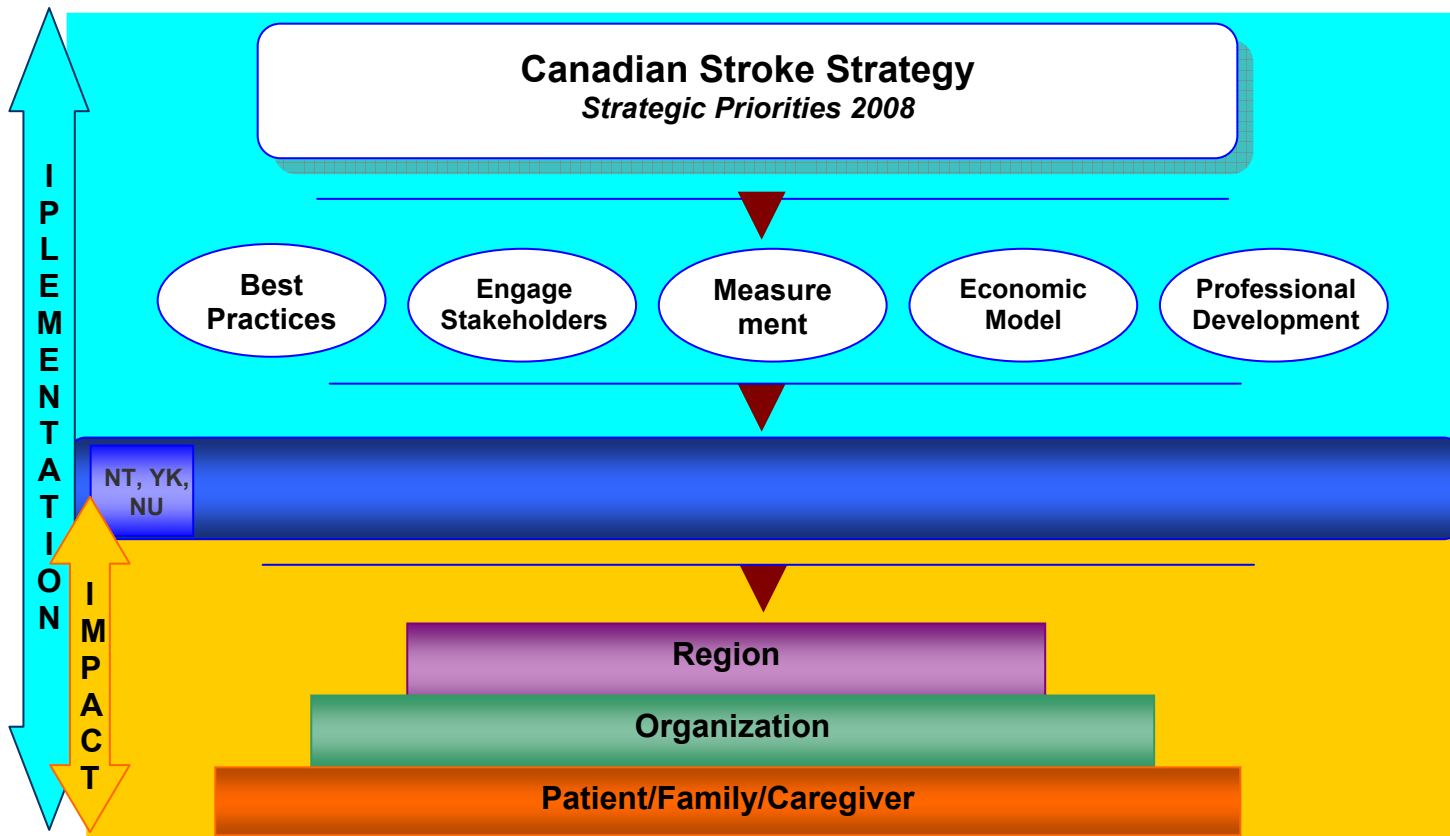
I
P
L
E
M
E
N
T
A
T
I
O
N

Canadian Stroke Strategy
*Strategic Priorities 2008*

Best Practices

Engage Stakeholders

Measure ment

Economic Model

Professional Development

NT, YK, NU

I
M
P
A
C
T

Region

Organization

Patient/Family/Caregiver